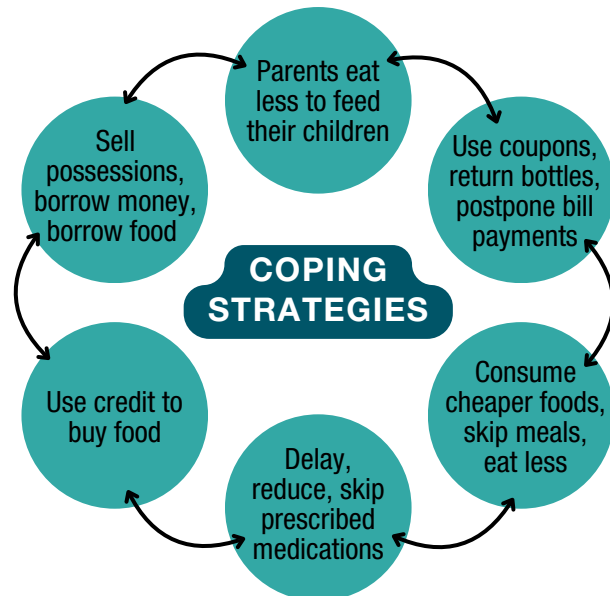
COPING STRATEGIES

Parents eat less to feed their children

Use coupons, return bottles, postpone bill payments

Consume cheaper foods, skip meals, eat less

Delay, reduce, skip prescribed medications

Use credit to buy food

Sell possessions, borrow money, borrow food